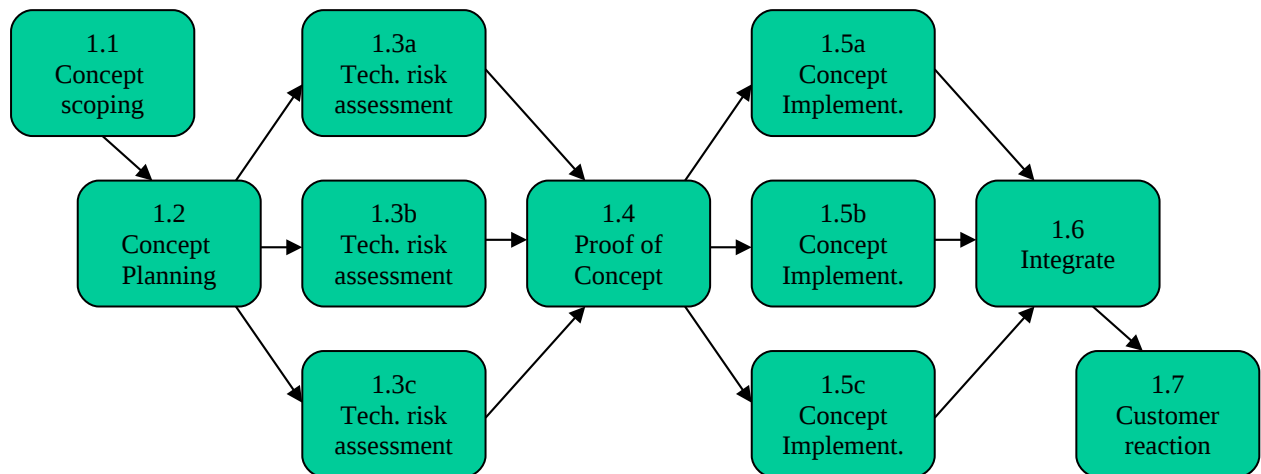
1.1
Concept scoping

1.2
Concept Planning

1.3a
Tech. risk assessment

1.3b
Tech. risk assessment

1.3c
Tech. risk assessment

1.4
Proof of Concept

1.5a
Concept Implement.

1.5b
Concept Implement.

1.5c
Concept Implement.

1.6
Integrate

1.7
Customer reaction